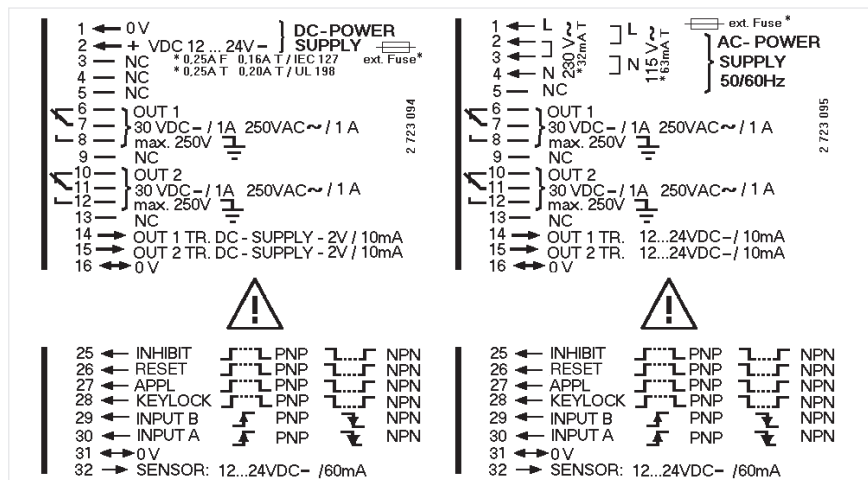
1 0 V
2 + VDC 12 ... 24V –
3 NC
4 NC
5 NC
DC-POWER SUPPLY
* 0,25A F 0,16A T / IEC 127
* 0,25A T 0,20A T / UL 198
ext. Fuse*
6 OUT 1
7 30 VDC – / 1A 250VAC ~ / 1 A
8 max. 250V
9 NC
10 OUT 2
11 30 VDC – / 1A 250VAC ~ / 1 A
12 max. 250V
13 NC
14 OUT 1 TR. DC - SUPPLY - 2V / 10mA
15 OUT 2 TR. DC - SUPPLY - 2V / 10mA
16 0 V
2 723 094

1 L
2
3
4 N
230 V~ *32mA T
L
N
115 V~ *63mA T
ext. Fuse*
AC- POWER SUPPLY 50/60Hz
5 NC
6 OUT 1
7 30 VDC – / 1A 250VAC ~ / 1 A
8 max. 250V
9 NC
10 OUT 2
11 30 VDC – / 1A 250VAC ~ / 1 A
12 max. 250V
13 NC
14 OUT 1 TR. 12...24VDC – / 10mA
15 OUT 2 TR. 12...24VDC – / 10mA
16 0 V
2 723 095

!

!

25 INHIBIT PNP NPN
26 RESET PNP NPN
27 APPL PNP NPN
28 KEYLOCK PNP NPN
29 INPUT B PNP NPN
30 INPUT A PNP NPN
31 0 V
32 SENSOR: 12...24VDC– /60mA

25 INHIBIT PNP NPN
26 RESET PNP NPN
27 APPL PNP NPN
28 KEYLOCK PNP NPN
29 INPUT B PNP NPN
30 INPUT A PNP NPN
31 0 V
32 SENSOR: 12...24VDC– /60mA